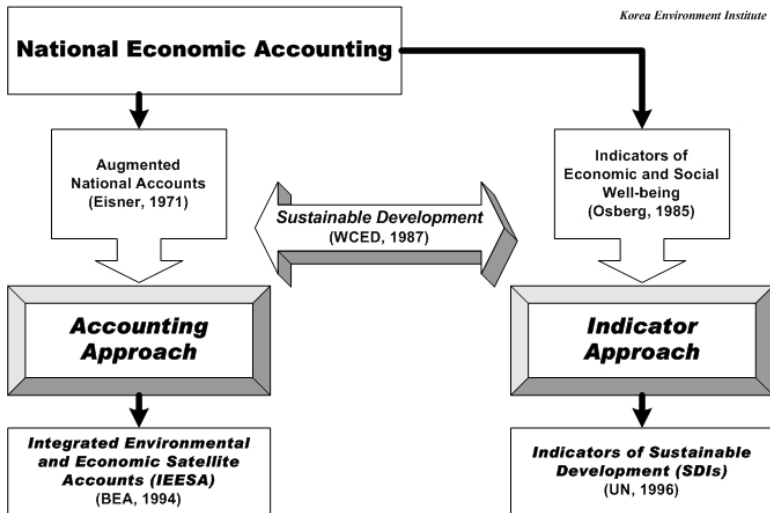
Korea Environment Institute

National Economic Accounting

Augmented National Accounts (Eisner, 1971)

Indicators of Economic and Social Well-being (Osberg, 1985)

Sustainable Development (WCED, 1987)

Accounting Approach

Indicator Approach

Integrated Environmental and Economic Satellite Accounts (IEESA) (BEA, 1994)

Indicators of Sustainable Development (SDIs) (UN, 1996)